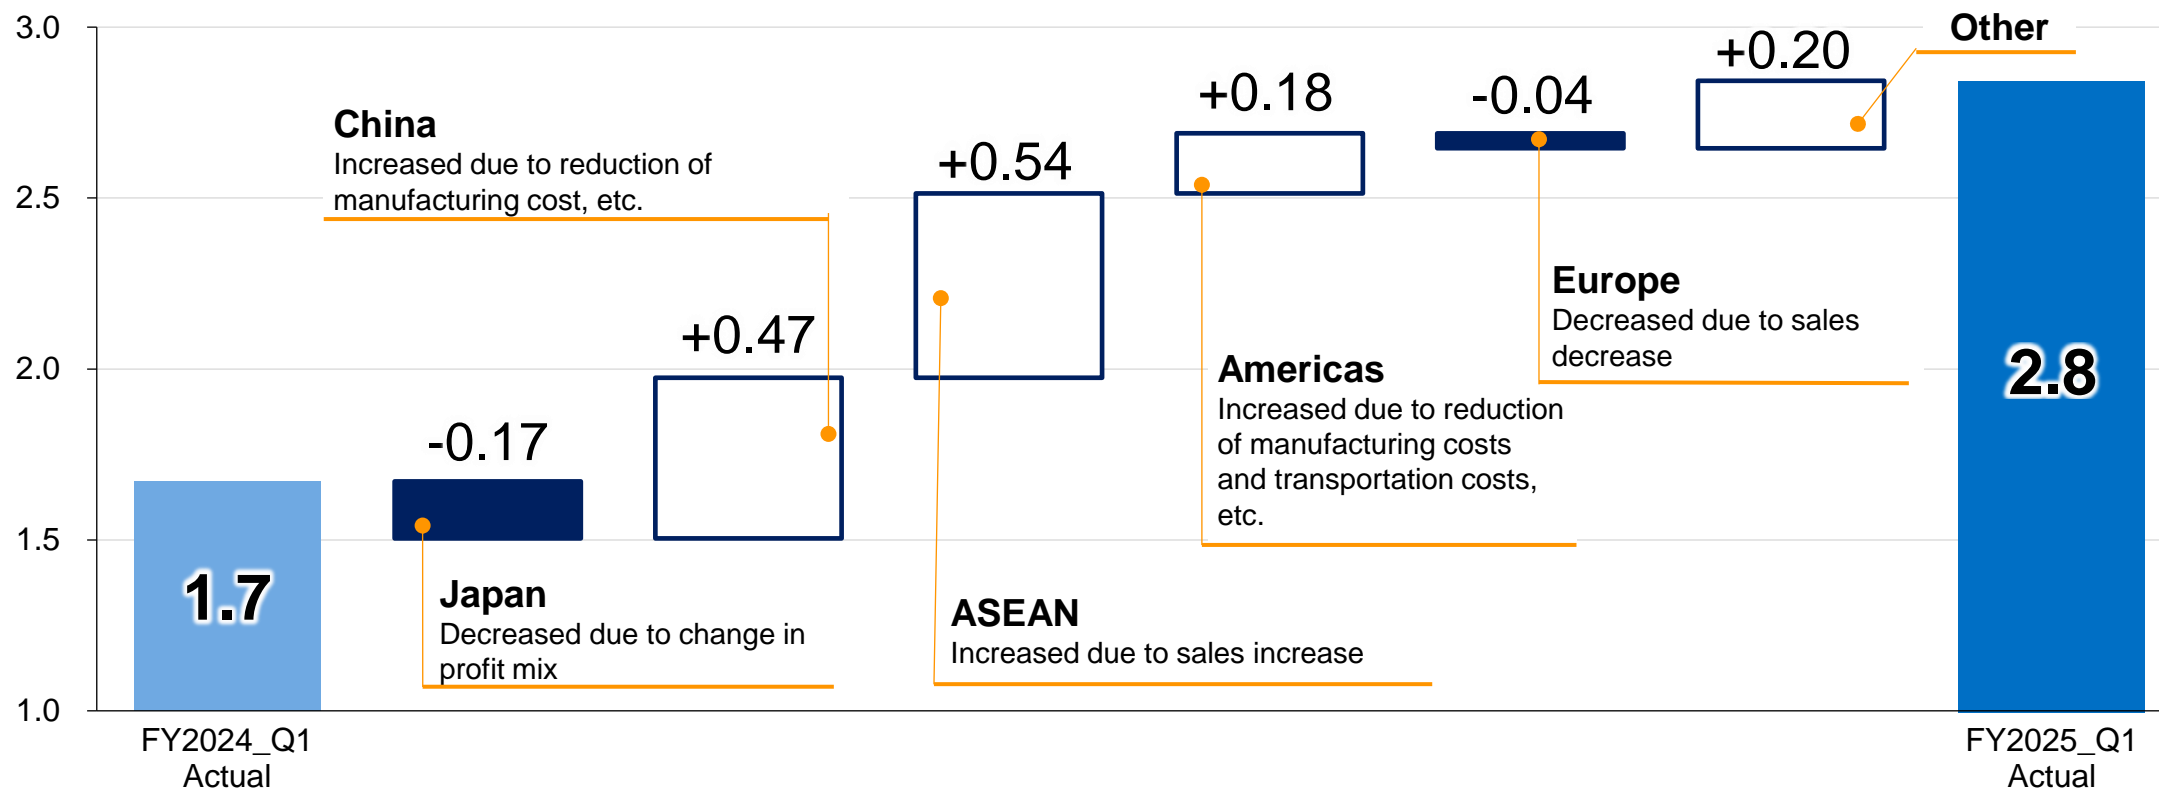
3.0
2.5
2.0
1.5
1.0

Other

+0.20

+0.18

-0.04

+0.54

China
Increased due to reduction of manufacturing cost, etc.

+0.47

-0.17

1.7

2.8

Europe
Decreased due to sales decrease

Americas
Increased due to reduction of manufacturing costs and transportation costs, etc.

Japan
Decreased due to change in profit mix

ASEAN
Increased due to sales increase

FY2024_Q1
Actual

FY2025_Q1
Actual